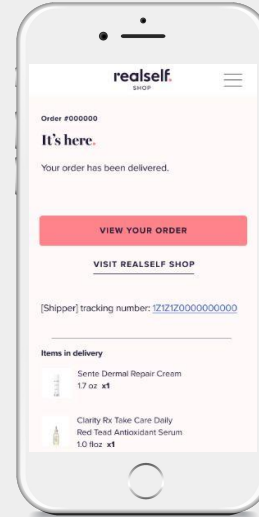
realself.
SHOP

Order #000000

It's here.

Your order has been delivered.

VIEW YOUR ORDER

VISIT REALSELF SHOP

[Shipper] tracking number: 1Z1Z1Z0000000000

Items in delivery

Sente Dermal Repair Cream
1.7 oz x1

Clarity Rx Take Care Daily Red Tead Antioxidant Serum
1.0 floz x1